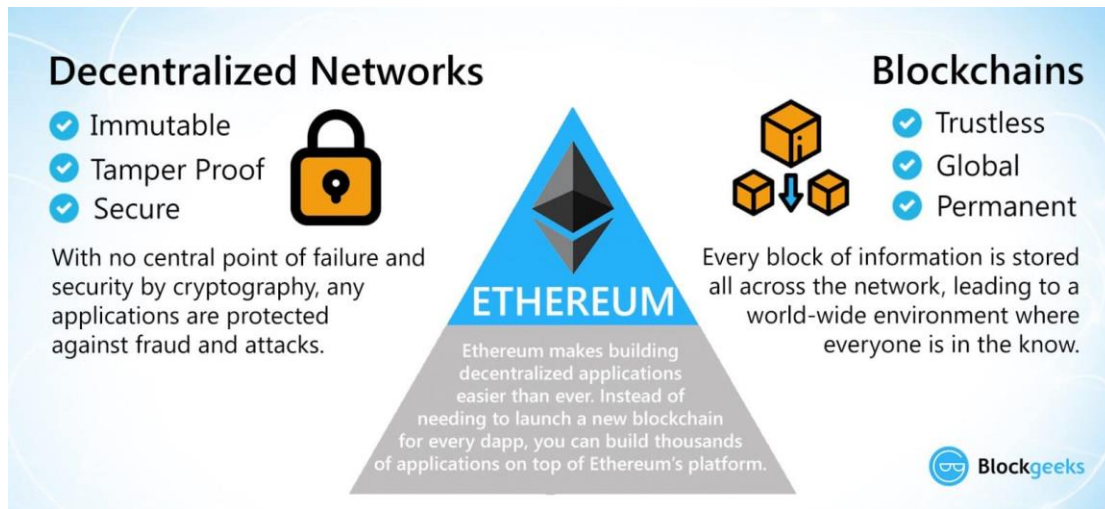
Decentralized Networks

Immutable
Tamper Proof
Secure

With no central point of failure and security by cryptography, any applications are protected against fraud and attacks.

ETHEREUM

Ethereum makes building decentralized applications easier than ever. Instead of needing to launch a new blockchain for every dapp, you can build thousands of applications on top of Ethereum's platform.

Blockchains

Trustless
Global
Permanent

Every block of information is stored all across the network, leading to a world-wide environment where everyone is in the know.

Blockgeeks